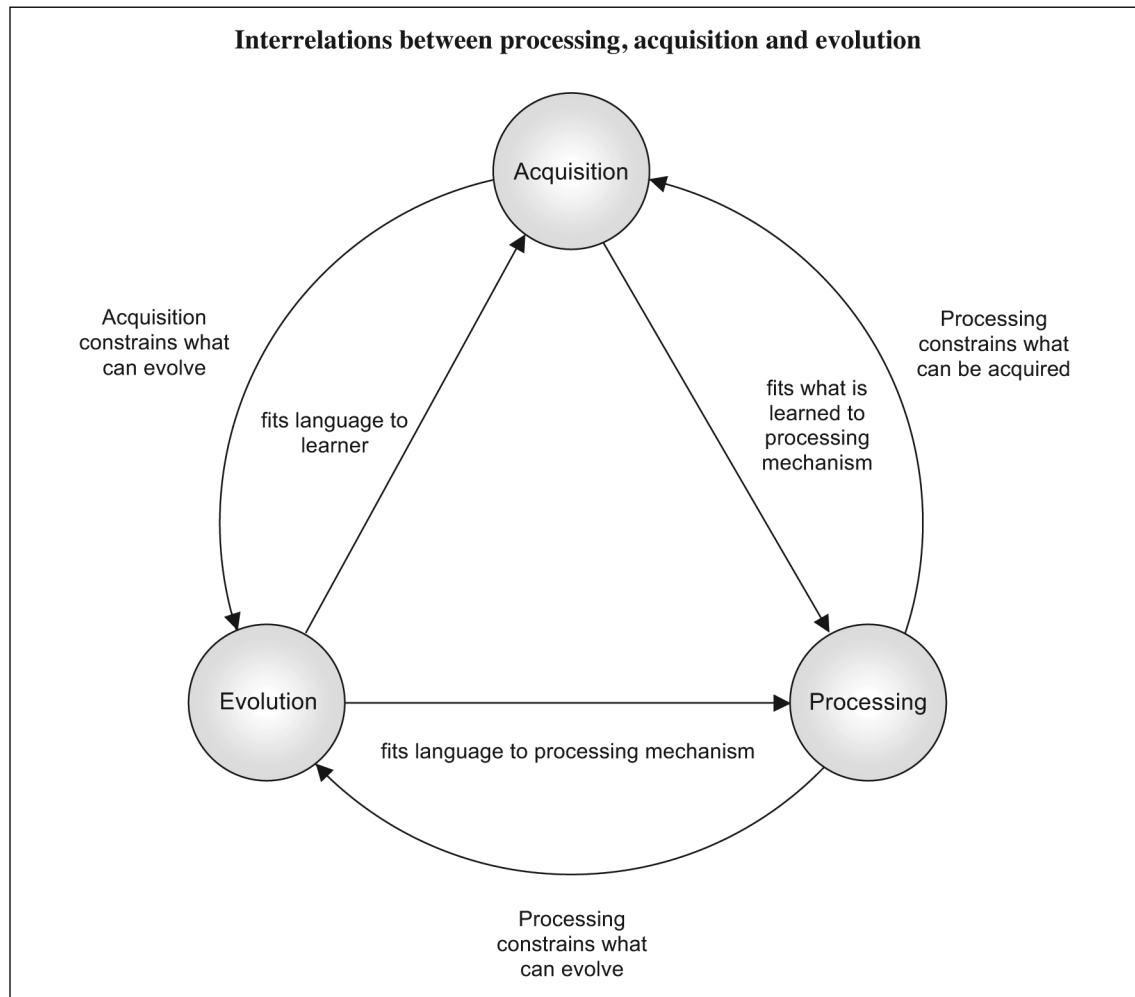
Interrelations between processing, acquisition and evolution

Acquisition

Acquisition constrains what can evolve

fits language to learner

fits what is learned to processing mechanism

Processing constrains what can be acquired

Evolution

Processing

fits language to processing mechanism

Processing constrains what can evolve